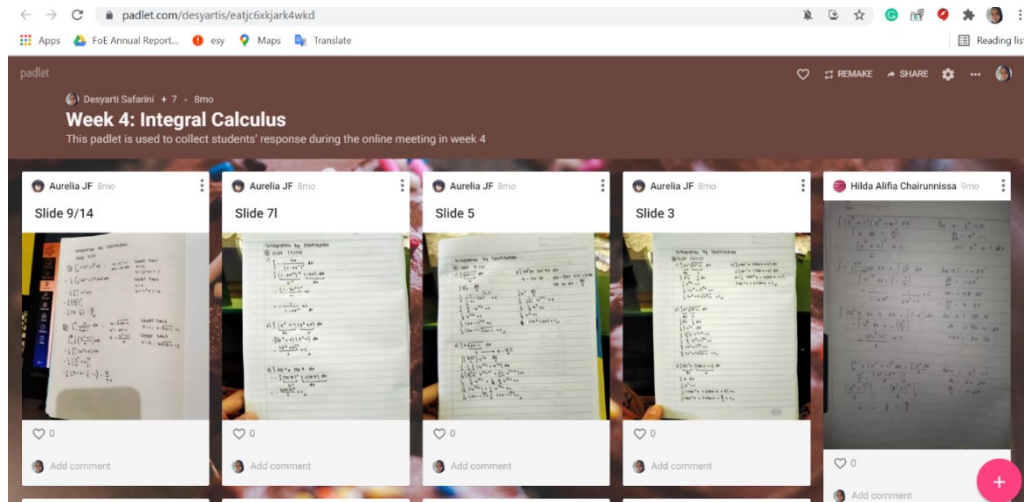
padlet.com/desyartis/eatjc6xkjark4wkd

Apps FoE Annual Report... esy Maps Translate

Reading list

padlet

REMAKE SHARE

Desyarti Safarini + 7 • 8mo

Week 4: Integral Calculus

This padlet is used to collect students' response during the online meeting in week 4

Aurelia JF 8mo

Slide 9/14

Integration by Substitution

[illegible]

0

Add comment

Aurelia JF 8mo

Slide 7l

Integration by Substitution

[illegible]

0

Add comment

Aurelia JF 8mo

Slide 5

Integration by Substitution

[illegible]

0

Add comment

Aurelia JF 8mo

Slide 3

Integration by Substitution

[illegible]

0

Add comment

Hilda Alifia Chairunnissa 9mo

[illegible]

0

Add comment